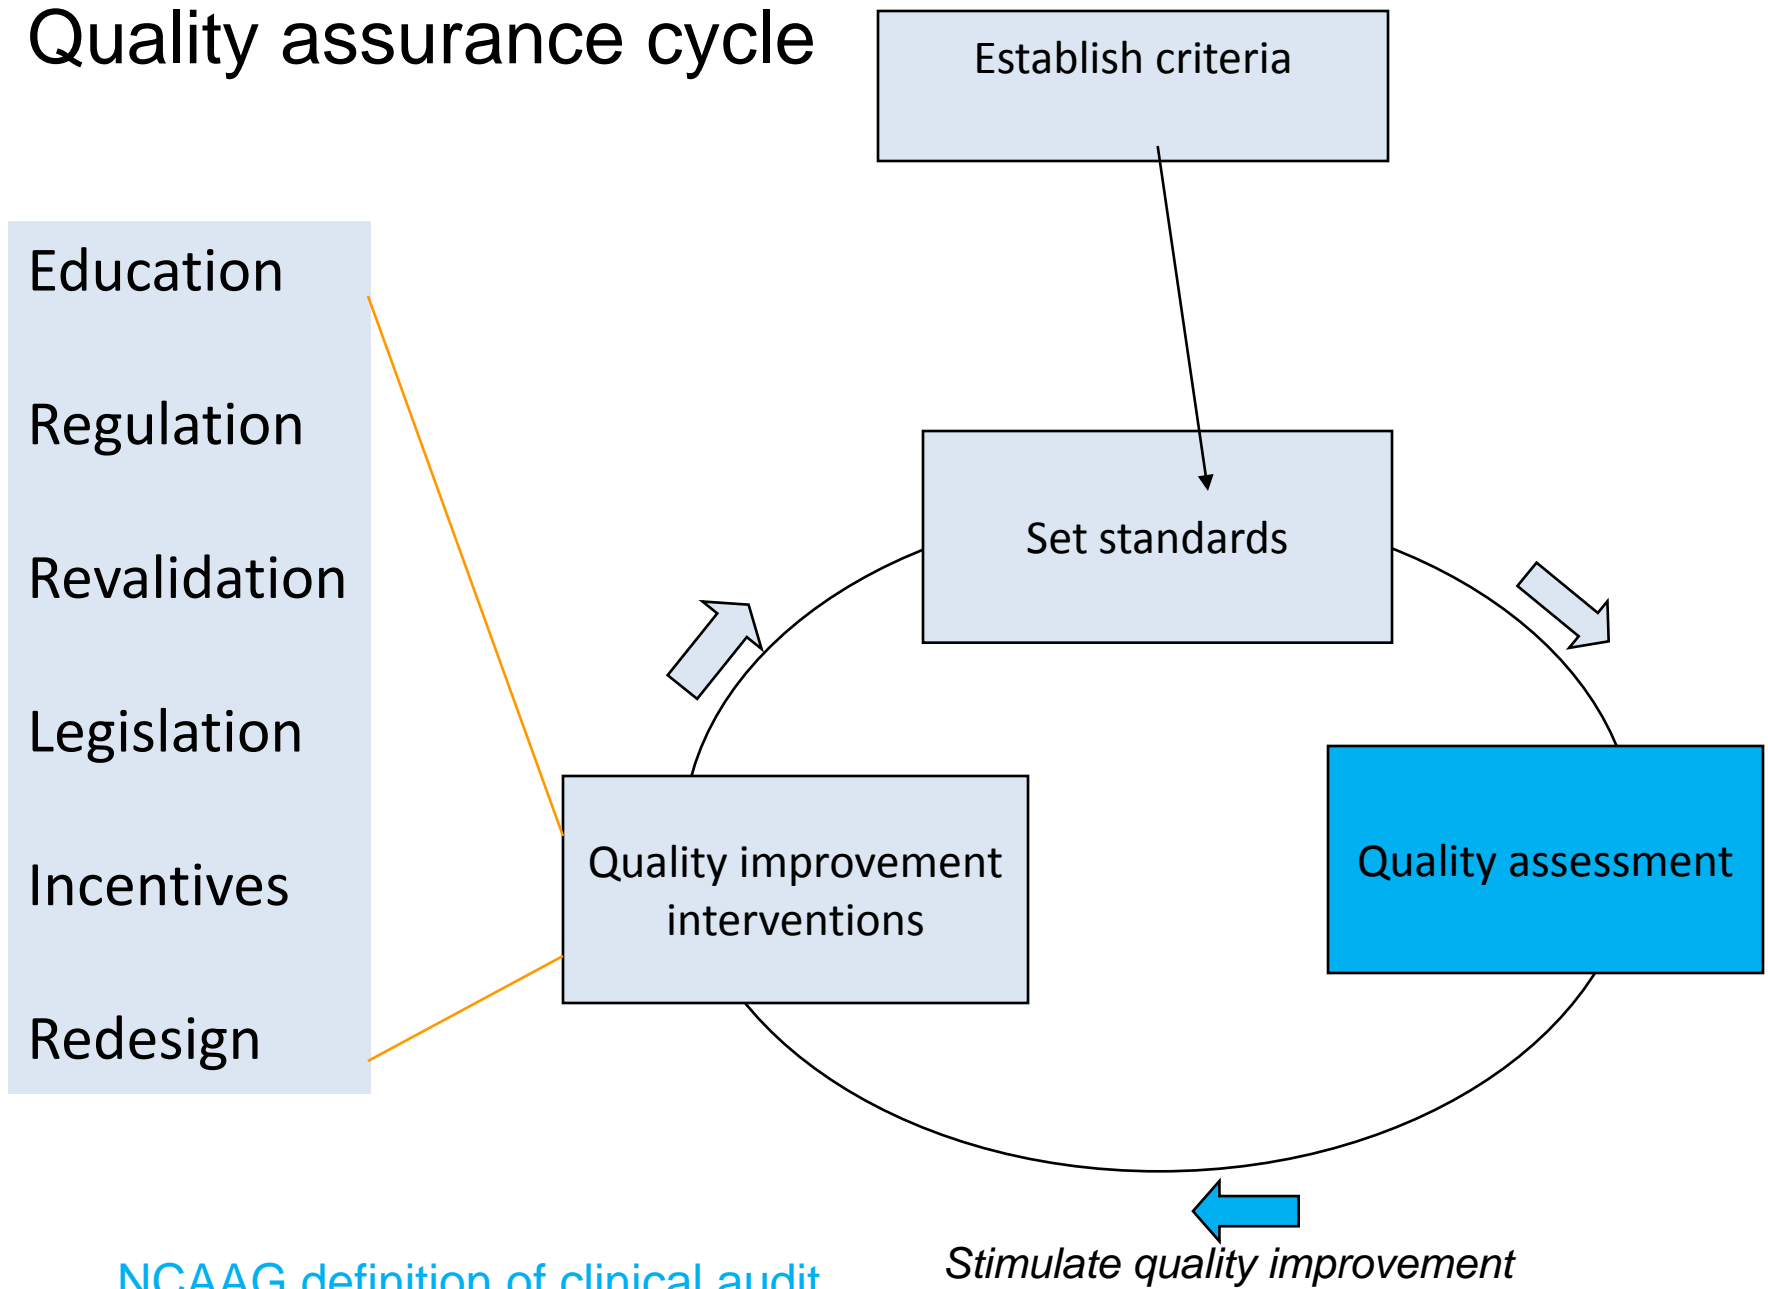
Quality assurance cycle

Establish criteria

Education

Regulation

Revalidation

Legislation

Incentives

Redesign

Set standards

Quality improvement interventions

Quality assessment

Stimulate quality improvement

NCAAG definition of clinical audit